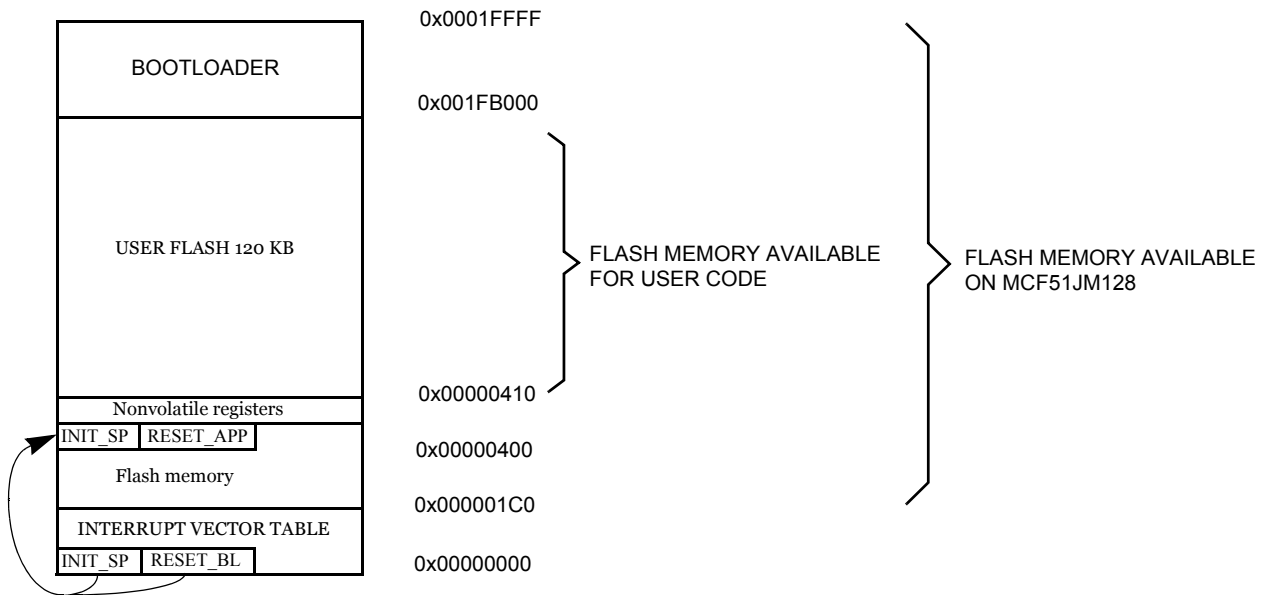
BOOTLOADER

USER FLASH 120 KB

Nonvolatile registers

INIT_SP RESET_APP

Flash memory

INTERRUPT VECTOR TABLE

INIT_SP RESET_BL

0x0001FFFF

0x001FB000

0x00000410

0x00000400

0x000001C0

0x00000000

FLASH MEMORY AVAILABLE FOR USER CODE

FLASH MEMORY AVAILABLE ON MCF51JM128